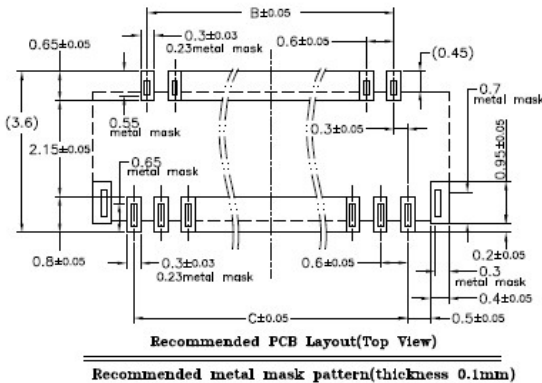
B±0.05
0.65±0.05
0.3±0.03
0.23metal mask
0.6±0.05
(0.45)
(3.6)
0.55
metal mask
0.7
metal mask
2.15±0.05
0.3±0.05
0.95±0.05
0.65
metal mask
0.8±0.05
0.3±0.03
0.23metal mask
0.6±0.05
0.2±0.05
0.3
metal mask
0.4±0.05
C±0.05
0.5±0.05
Recommended PCB Layout(Top View)
Recommended metal mask pattern(thickness 0.1mm)